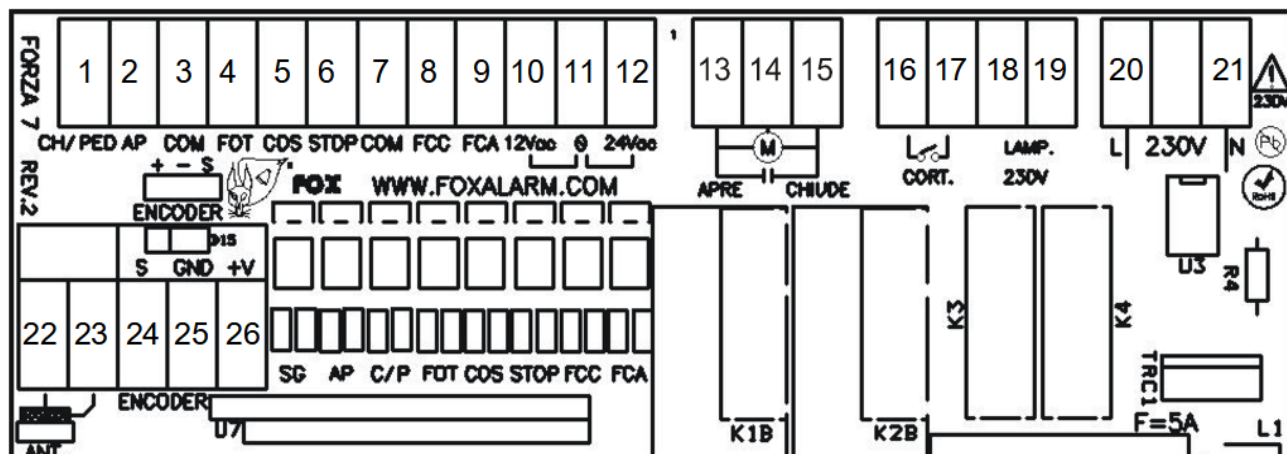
FORZA 7
REV.2

1 2 3 4 5 6 7 8 9 10 11 12
CH/PED AP COM FOT COS STOP COM FCC FCA 12Vac 0 24Vac

13 14 15
M
APRE CHIUDE

16 17 18 19
CORT. LAMP. 230V

20 21
L 230V N
230V

+ – S
ENCODER
D15
S GND +V
FOX WWW.FOXALARM.COM

22 23 24 25 26
ENCODER
ANT
U7

SG AP C/P FOT COS STOP FCC FCA

K1B K2B K3 K4 U3 R4 TRC1 F=5A L1
RoHS